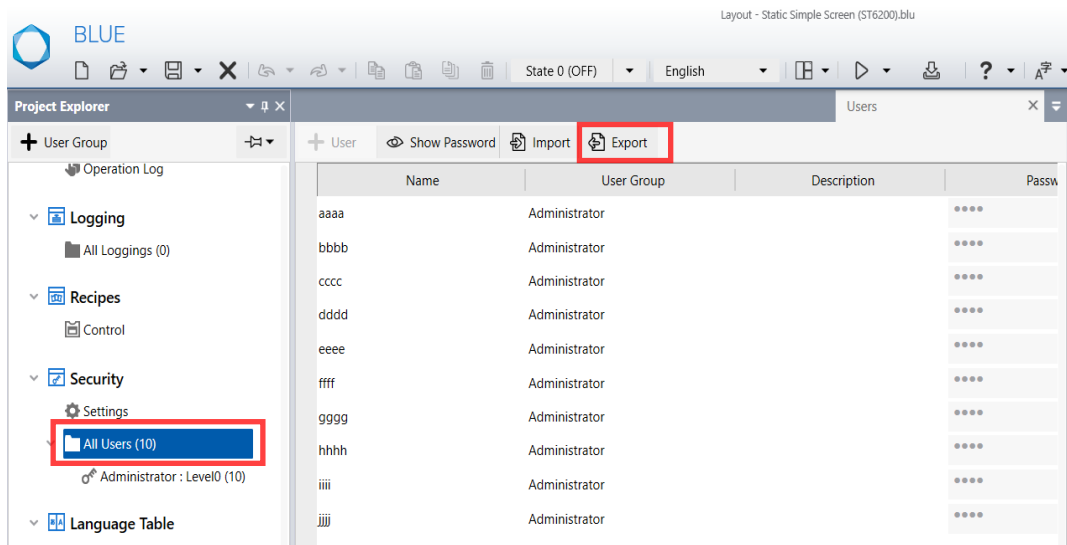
BLUE

Layout - Static Simple Screen (ST6200).blu

State 0 (OFF)

English

Project Explorer

User Group

Operation Log

Logging

All Loggings (0)

Recipes

Control

Security

Settings

All Users (10)

Administrator : Level0 (10)

Language Table

Users

User

Show Password

Import

Export

| Name | User Group | Description | Passw |
|---|---|---|---|
| aaaa | Administrator | | •••• |
| bbbb | Administrator | | •••• |
| cccc | Administrator | | •••• |
| dddd | Administrator | | •••• |
| eeee | Administrator | | •••• |
| ffff | Administrator | | •••• |
| gggg | Administrator | | •••• |
| hhhh | Administrator | | •••• |
| iiii | Administrator | | •••• |
| jjjj | Administrator | | •••• |